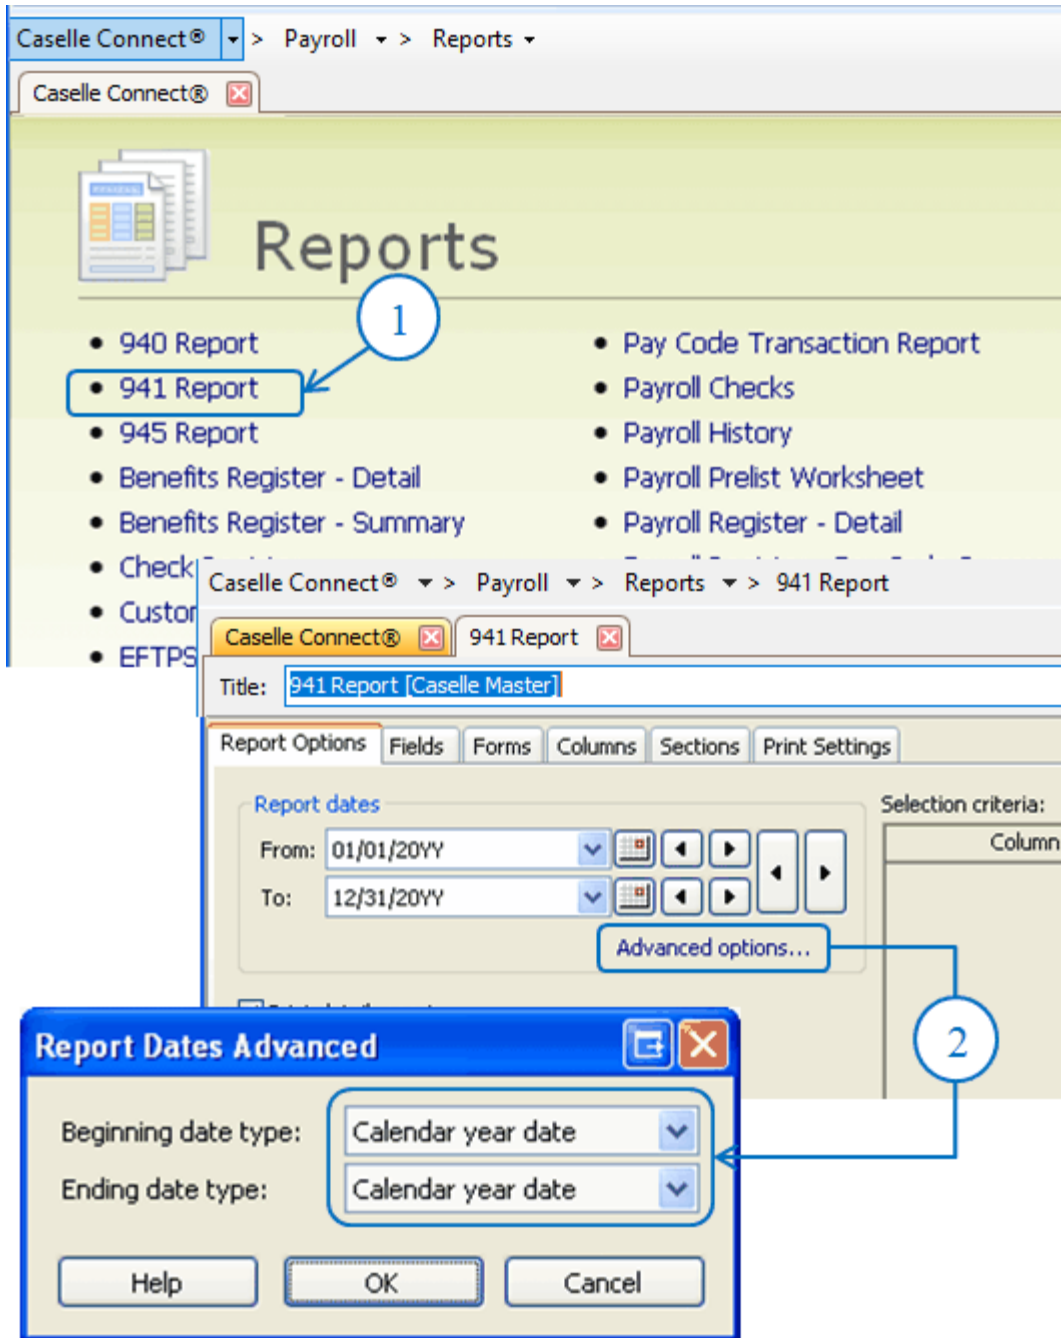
Caselle Connect® > Payroll > Reports

Caselle Connect®

Reports

1

- 940 Report
- 941 Report
- 945 Report
- Benefits Register - Detail
- Benefits Register - Summary
- Check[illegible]
- Custo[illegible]
- EFTPS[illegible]

- Pay Code Transaction Report
- Payroll Checks
- Payroll History
- Payroll Prelist Worksheet
- Payroll Register - Detail

Caselle Connect® > Payroll > Reports > 941 Report

Caselle Connect® 941 Report

Title: 941 Report [Caselle Master]

Report Options Fields Forms Columns Sections Print Settings

Report dates

From: 01/01/20YY

To: 12/31/20YY

Advanced options...

Selection criteria:

Column

2

Report Dates Advanced

Beginning date type: Calendar year date

Ending date type: Calendar year date

Help OK Cancel